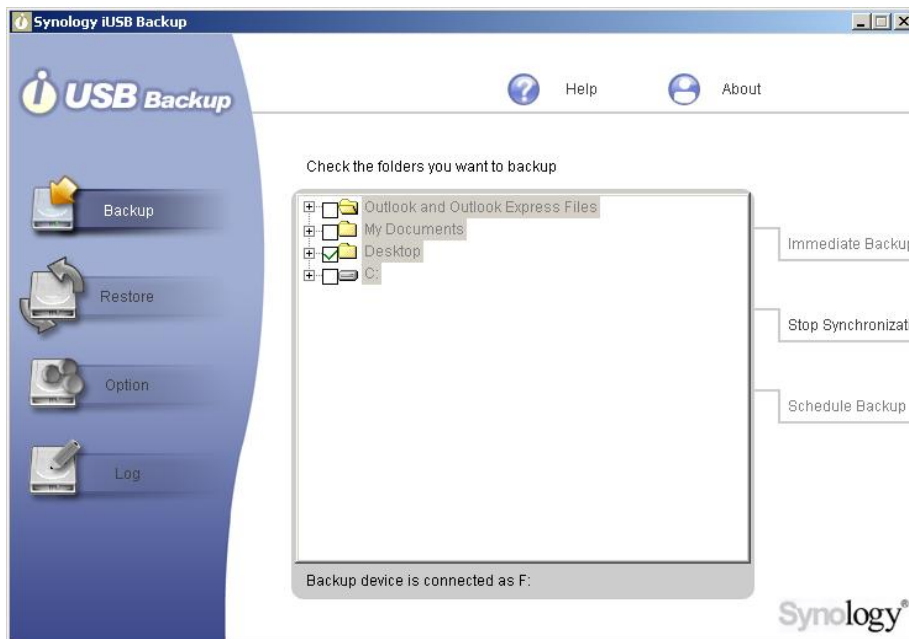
Synology iUSB Backup

USB Backup

Help

About

Backup

Restore

Option

Log

Check the folders you want to backup

Outlook and Outlook Express Files
My Documents
Desktop
C:

Immediate Backup

Stop Synchronizat

Schedule Backup

Backup device is connected as F:

Synology®